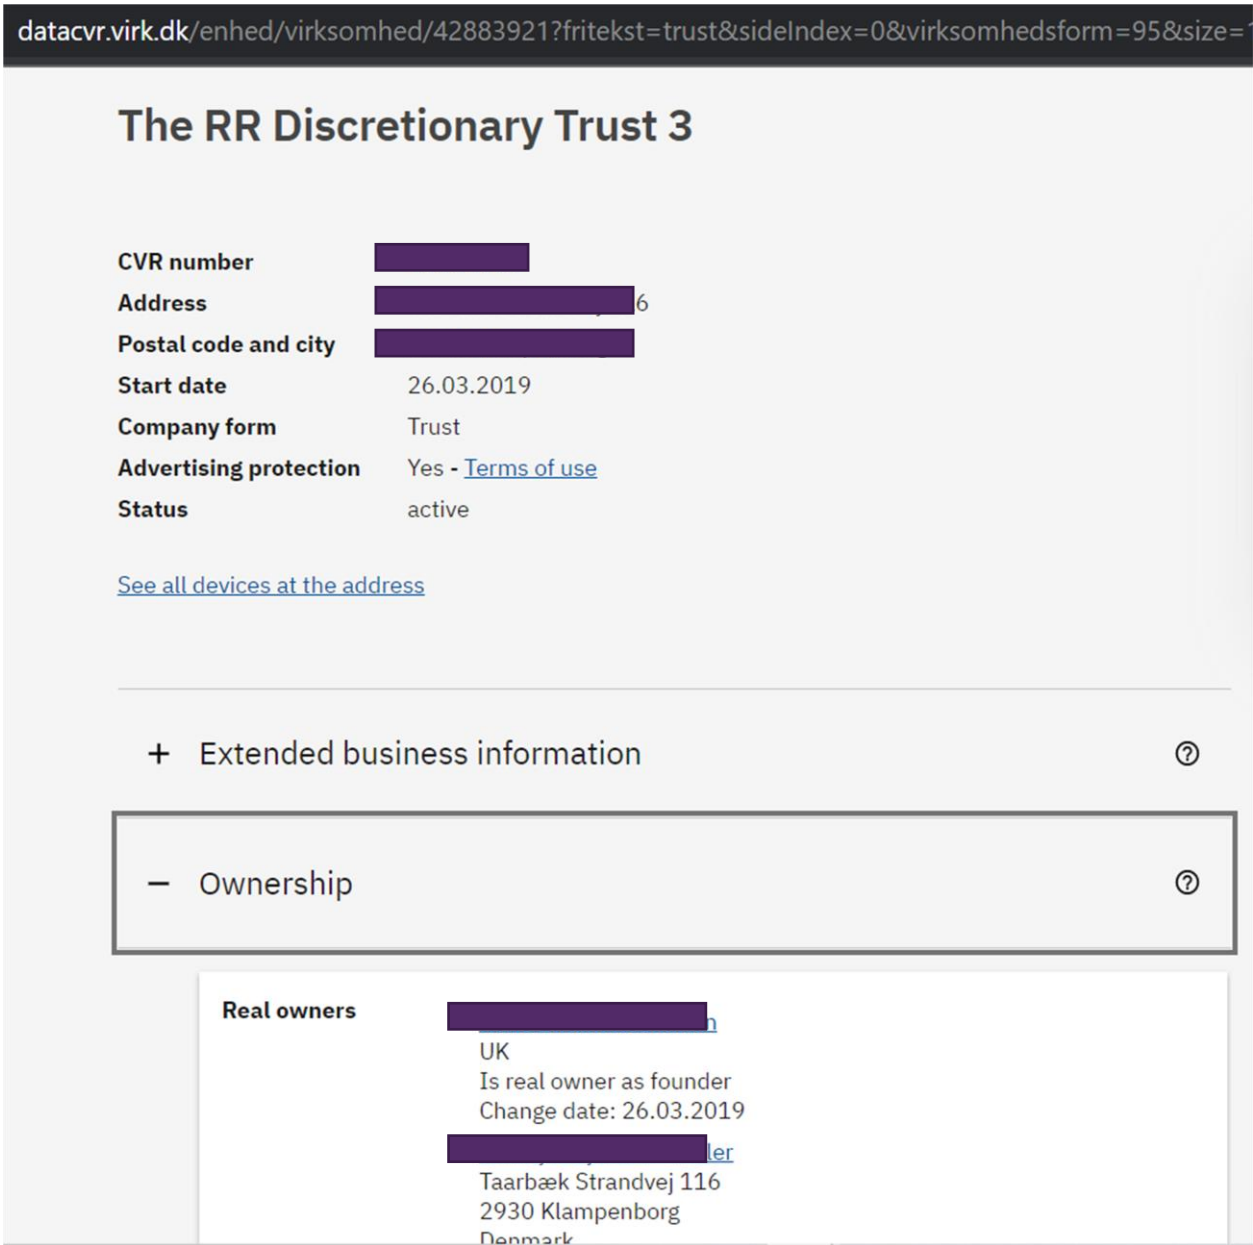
datacvr.virk.dk/enhed/virksomhed/42883921?fritekst=trust&sideIndex=0&virksomhedsform=95&size=

The RR Discretionary Trust 3

| | |
|---|---|
| CVR number | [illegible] |
| Address | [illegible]6 |
| Postal code and city | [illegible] |
| Start date | 26.03.2019 |
| Company form | Trust |
| Advertising protection | Yes - Terms of use |
| Status | active |

See all devices at the address

+ Extended business information ⓘ

− Ownership ⓘ

Real owners

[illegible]n
UK
Is real owner as founder
Change date: 26.03.2019

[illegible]ler
Taarbæk Strandvej 116
2930 Klampenborg
Denmark